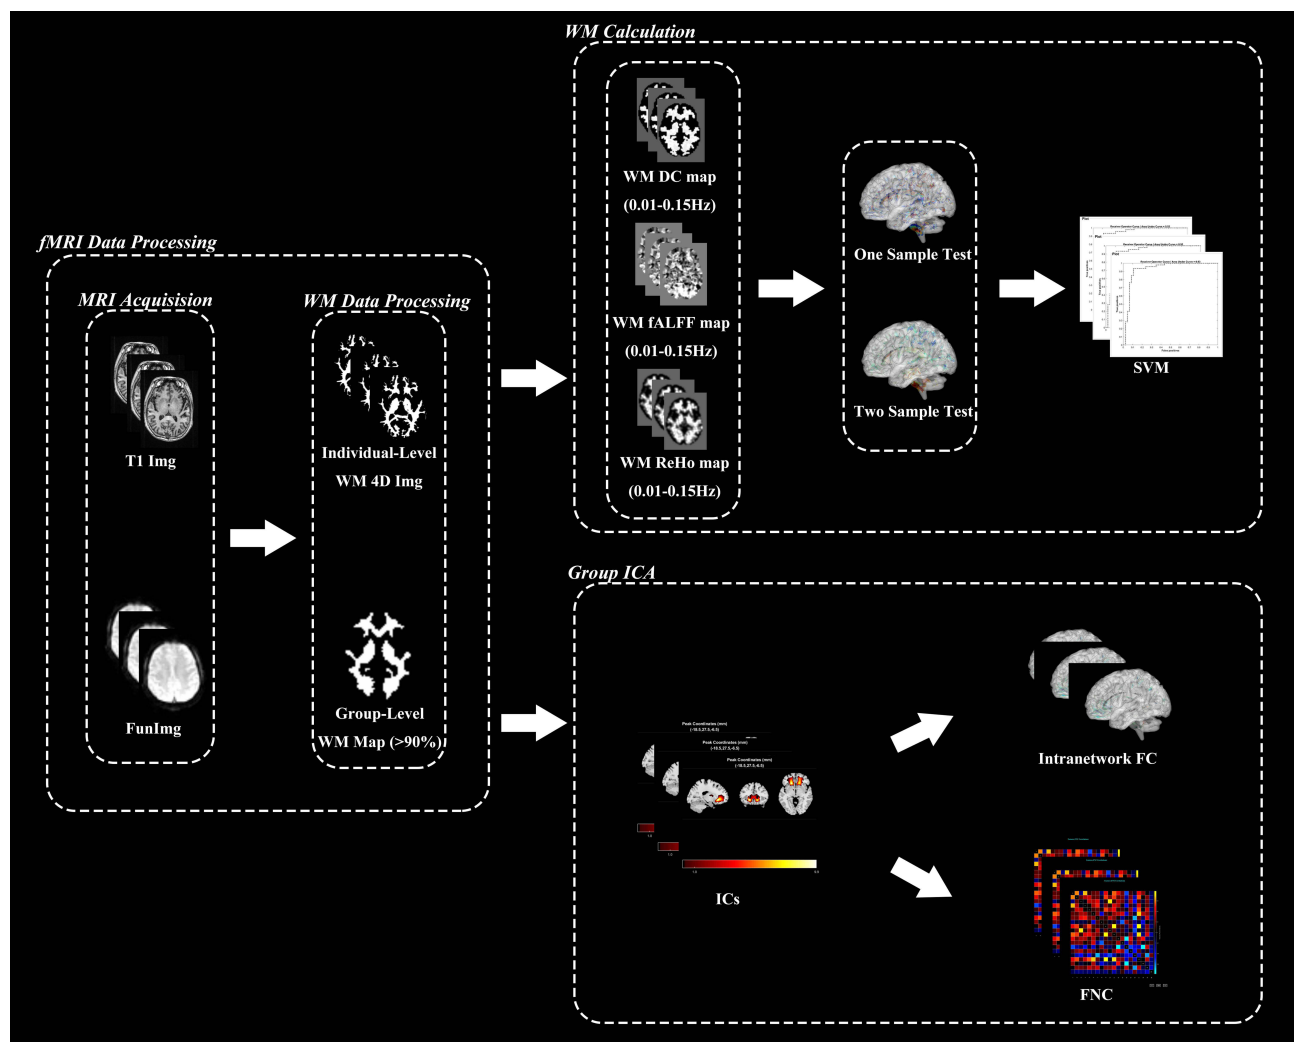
fMRI Data Processing

MRI Acquisision

T1 Img

FunImg

WM Data Processing

Individual-Level WM 4D Img

Group-Level WM Map (>90%)

WM Calculation

WM DC map (0.01-0.15Hz)

WM fALFF map (0.01-0.15Hz)

WM ReHo map (0.01-0.15Hz)

One Sample Test

Two Sample Test

SVM

Group ICA

Peak Coordinates (mm)

Peak Coordinates (mm)

Peak Coordinates (mm)

(-10.5,27,5,-4.5)

ICs

Intranetwork FC

FNC